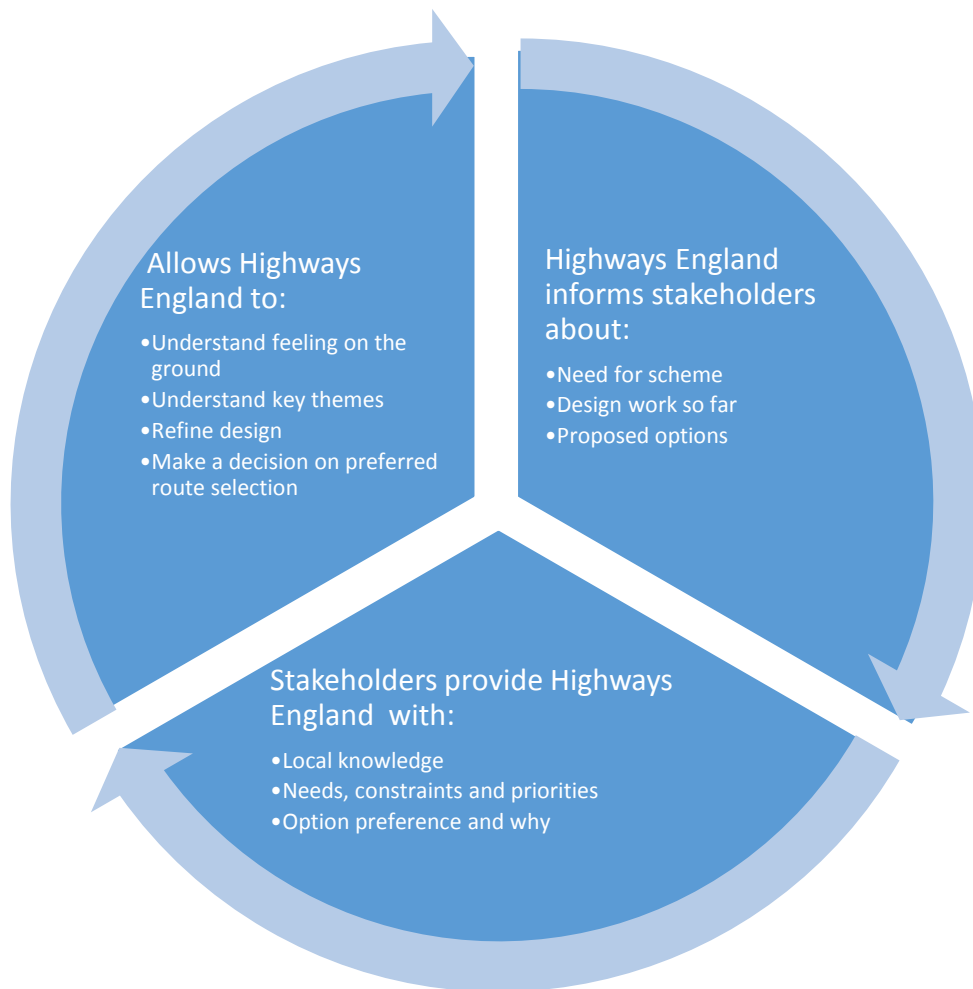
Highways England informs stakeholders about:

•Need for scheme
•Design work so far
•Proposed options

Stakeholders provide Highways England with:

•Local knowledge
•Needs, constraints and priorities
•Option preference and why

Allows Highways England to:

•Understand feeling on the ground
•Understand key themes
•Refine design
•Make a decision on preferred route selection